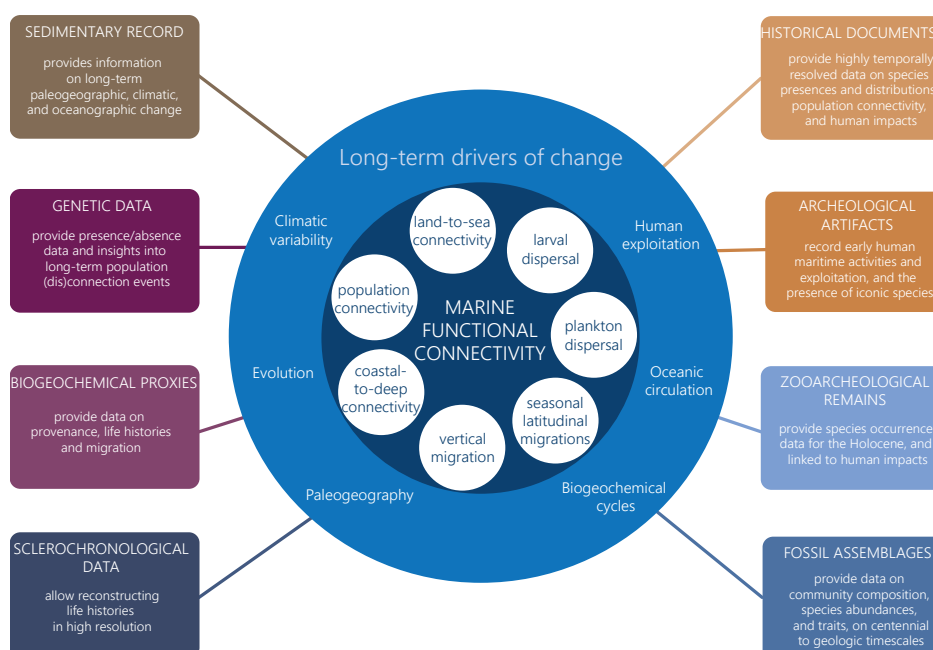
SEDIMENTARY RECORD

provides information on long-term paleogeographic, climatic, and oceanographic change

GENETIC DATA

provide presence/absence data and insights into long-term population (dis)connection events

BIOGEOCHEMICAL PROXIES

provide data on provenance, life histories and migration

SCLEROCHRONOLOGICAL DATA

allow reconstructing life histories in high resolution

Long-term drivers of change

Climatic variability

Evolution

Paleogeography

Biogeochemical cycles

Oceanic circulation

Human exploitation

MARINE FUNCTIONAL CONNECTIVITY

land-to-sea connectivity

larval dispersal

plankton dispersal

seasonal latitudinal migrations

vertical migration

coastal-to-deep connectivity

population connectivity

HISTORICAL DOCUMENTS

provide highly temporally resolved data on species presences and distributions, population connectivity, and human impacts

ARCHEOLOGICAL ARTIFACTS

record early human maritime activities and exploitation, and the presence of iconic species

ZOOARCHEOLOGICAL REMAINS

provide species occurrence data for the Holocene, and linked to human impacts

FOSSIL ASSEMBLAGES

provide data on community composition, species abundances, and traits, on centennial to geologic timescales